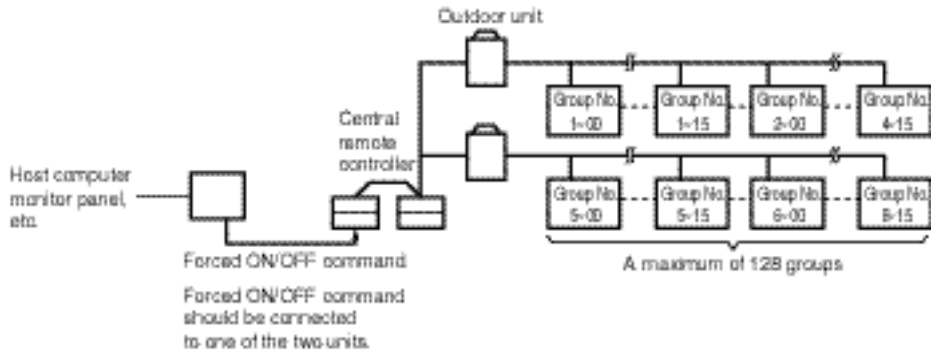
Outdoor unit

Central remote controller

Host computer monitor panel, etc.

Group No. 1-00

Group No. 1-15

Group No. 2-00

Group No. 4-15

Group No. 5-00

Group No. 5-15

Group No. 6-00

Group No. 8-15

Forced ON/OFF command

A maximum of 128 groups

Forced ON/OFF command should be connected to one of the two units.